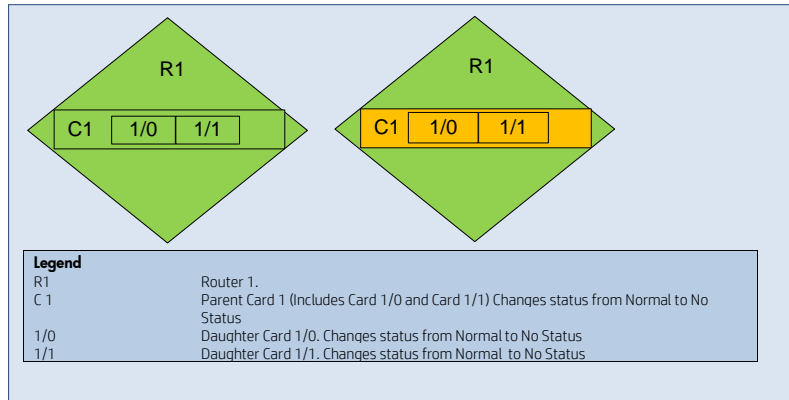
R1

C1 1/0 1/1

R1

C1 1/0 1/1

Legend

| | |
|---|---|
| R1 | Router 1. |
| C 1 | Parent Card 1 (Includes Card 1/0 and Card 1/1) Changes status from Normal to No Status |
| 1/0 | Daughter Card 1/0. Changes status from Normal to No Status |
| 1/1 | Daughter Card 1/1. Changes status from Normal to No Status |